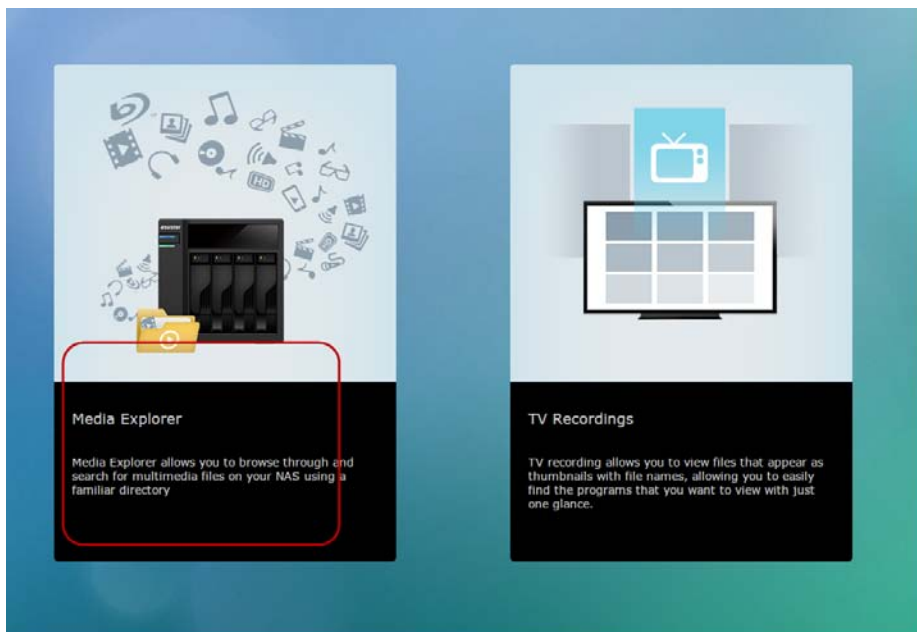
Media Explorer

Media Explorer allows you to browse through and search for multimedia files on your NAS using a familiar directory

TV Recordings

TV recording allows you to view files that appear as thumbnails with file names, allowing you to easily find the programs that you want to view with just one glance.